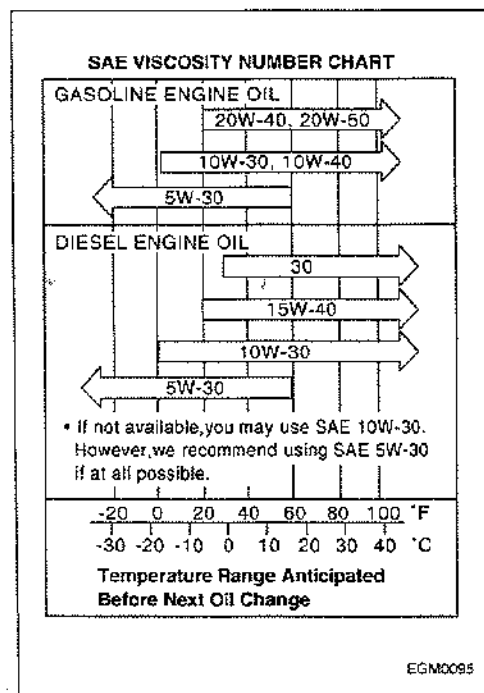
SAE VISCOSITY NUMBER CHART

GASOLINE ENGINE OIL

20W-40, 20W-50

10W-30, 10W-40

5W-30

DIESEL ENGINE OIL

30

15W-40

10W-30

5W-30

• If not available,you may use SAE 10W-30. However,we recommend using SAE 5W-30 if at all possible.

-20 0 20 40 60 80 100 °F

-30 -20 -10 0 10 20 30 40 °C

Temperature Range Anticipated Before Next Oil Change

EGM0095